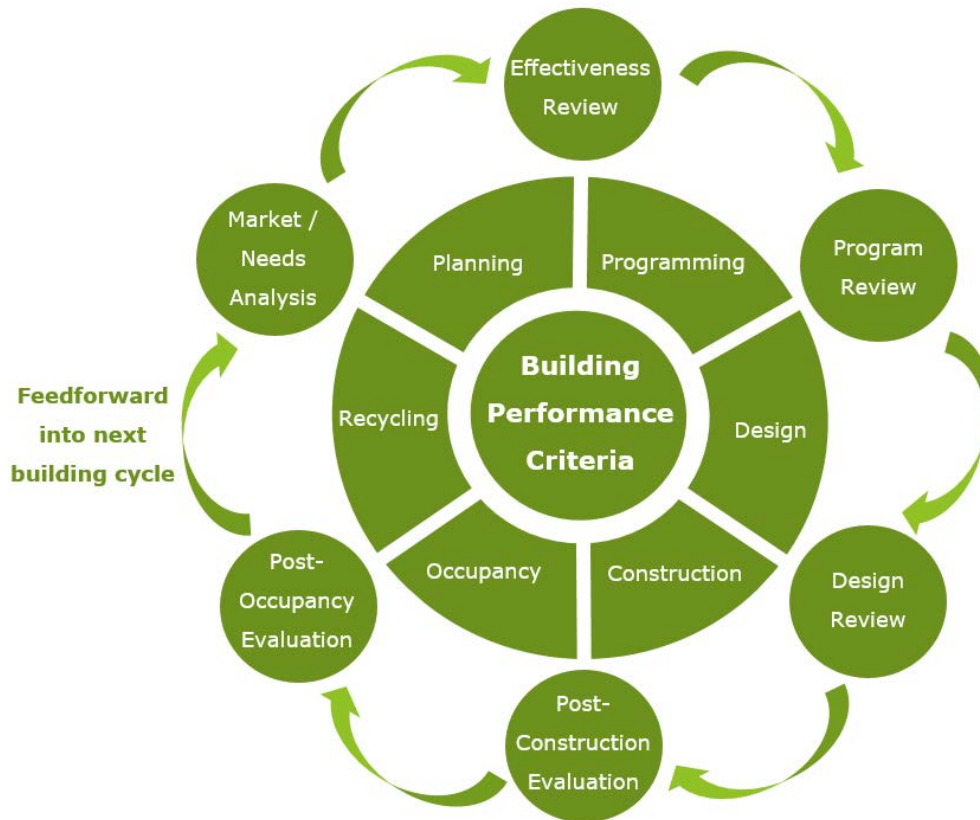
Effectiveness Review

Program Review

Design Review

Post-Construction Evaluation

Post-Occupancy Evaluation

Feedforward into next building cycle

Market / Needs Analysis

Planning

Programming

Design

Construction

Occupancy

Recycling

Building Performance Criteria